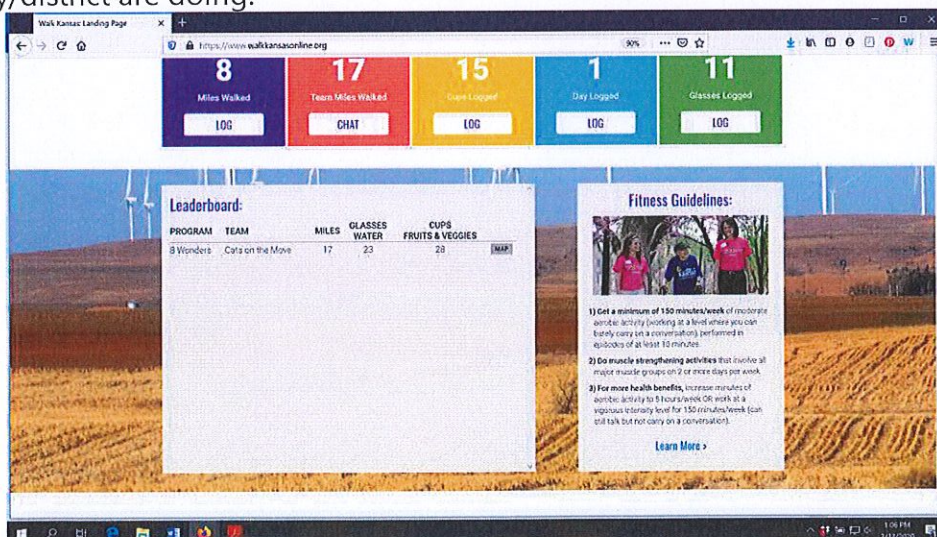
y/district are doing.

Walk Kansas Landing Page

https://www.walkkansasonline.org

90%

8
Miles Walked
LOG

17
Team Miles Walked
CHAT

15
Cups Logged
LOG

1
Day Logged
LOG

11
Glasses Logged
LOG

Leaderboard:

| PROGRAM | TEAM | MILES | GLASSES WATER | CUPS FRUITS & VEGGIES | |
|---|---|---|---|---|---|
| 8 Wonders | Cats on the Move | 17 | 23 | 28 | MAP |

Fitness Guidelines:

1) Get a minimum of 150 minutes/week of moderate aerobic activity (working at a level where you can barely carry on a conversation), performed in episodes of at least 10 minutes.

2) Do muscle strengthening activities that involve all major muscle groups on 2 or more days per week.

3) For more health benefits, increase minutes of aerobic activity to 5 hours/week OR work at a vigorous intensity level for 150 minutes/week (can still talk but not carry on a conversation).

Learn More ›

1:06 PM
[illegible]